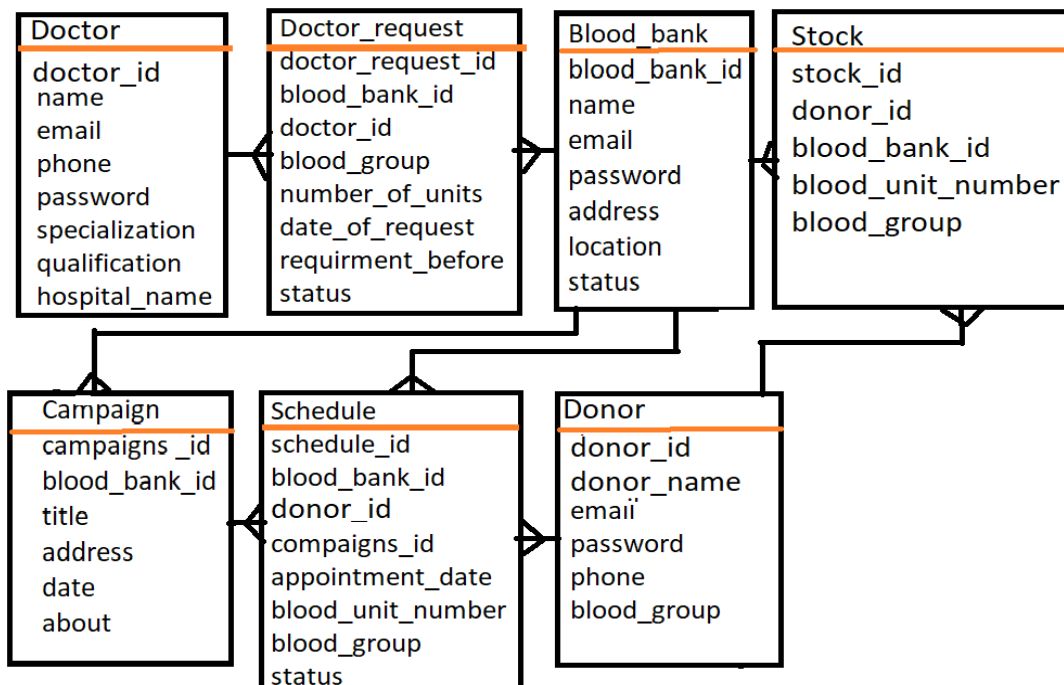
Doctor
doctor_id
name
email
phone
password
specialization
qualification
hospital_name

Doctor_request
doctor_request_id
blood_bank_id
doctor_id
blood_group
number_of_units
date_of_request
requirment_before
status

Blood_bank
blood_bank_id
name
email
password
address
location
status

Stock
stock_id
donor_id
blood_bank_id
blood_unit_number
blood_group

Campaign
campaigns _id
blood_bank_id
title
address
date
about

Schedule
schedule_id
blood_bank_id
donor_id
compaigns_id
appointment_date
blood_unit_number
blood_group
status

Donor
donor_id
donor_name
email
password
phone
blood_group